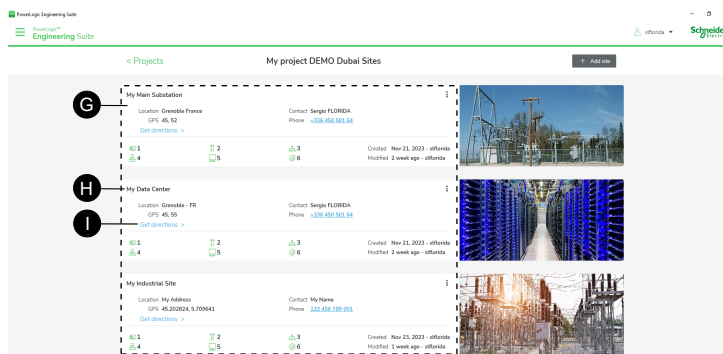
PowerLogic Engineering Suite

PowerLogic™
Engineering Suite

slflorida

Schneider Electric

< Projects

My project DEMO Dubai Sites

+ Add site

G

My Main Substation

Location Grenoble France
GPS 45, 52
Get directions >

Contact Sergio FLORIDA
Phone +336 450 501 64

1
4
2
5
3
6

Created Nov 21, 2023 - slflorida
Modified 2 week ago - slflorida

H

My Data Center

I

Location Grenoble - FR
GPS 45, 55
Get directions >

Contact Sergio FLORIDA
Phone +336 450 501 64

1
4
2
5
3
6

Created Nov 21, 2023 - slflorida
Modified 2 week ago - slflorida

My Industrial Site

Location My Address
GPS 45.202824, 5.709641
Get directions >

Contact My Name
Phone 123 456 789 001

1
4
2
5
3
6

Created Nov 23, 2023 - slflorida
Modified 2 week ago - slflorida